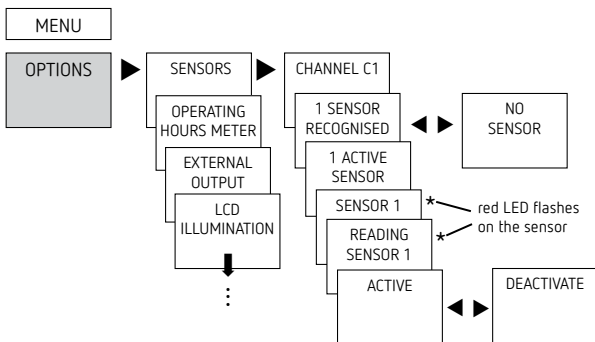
MENU

OPTIONS

SENSORS

OPERATING HOURS METER

EXTERNAL OUTPUT

LCD ILLUMINATION

⋮

CHANNEL C1

1 SENSOR RECOGNISED

NO SENSOR

1 ACTIVE SENSOR

SENSOR 1 *

READING SENSOR 1 *

red LED flashes on the sensor

ACTIVE

DEACTIVATE